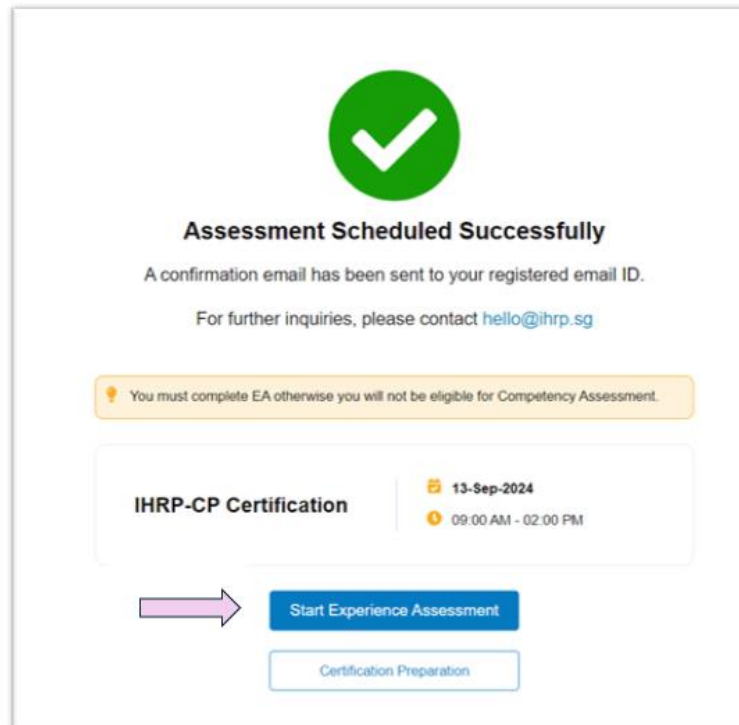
Assessment Scheduled Successfully

A confirmation email has been sent to your registered email ID.

For further inquiries, please contact hello@ihrp.sg

You must complete EA otherwise you will not be eligible for Competency Assessment.

IHRP-CP Certification

13-Sep-2024

09:00 AM - 02:00 PM

Start Experience Assessment

Certification Preparation